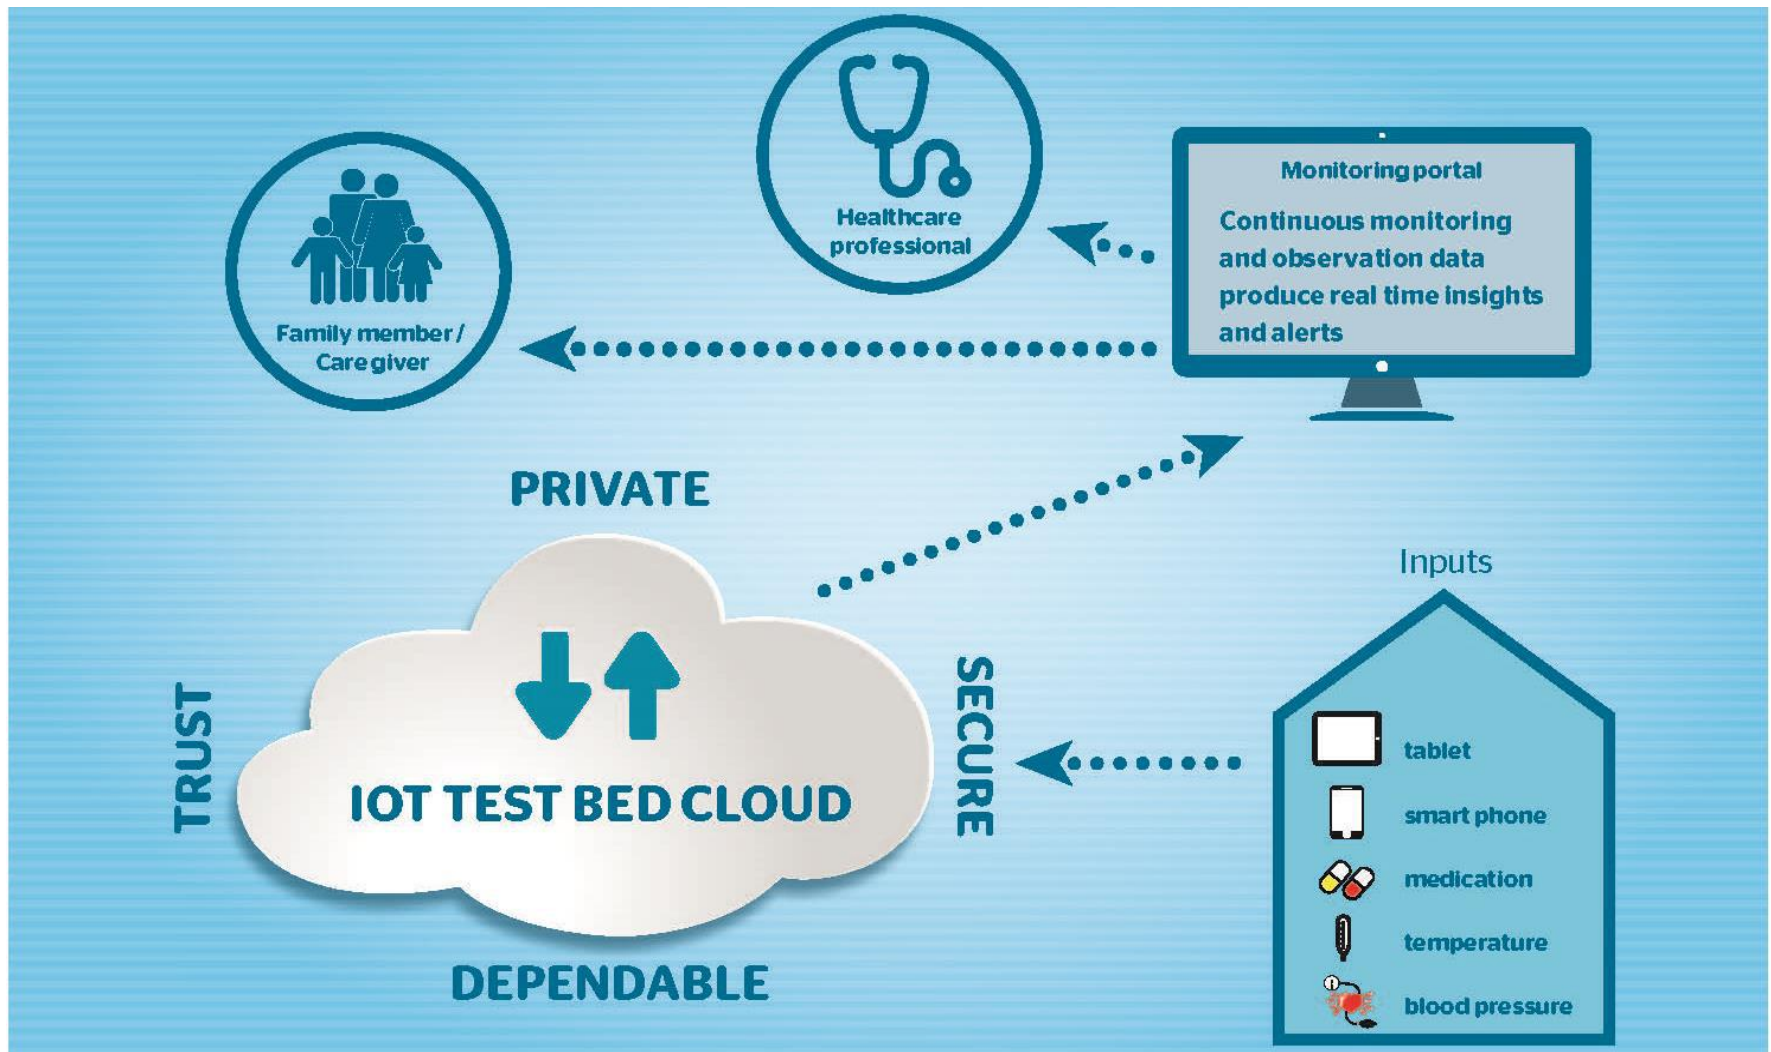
Healthcare professional

Monitoring portal

Continuous monitoring and observation data produce real time insights and alerts

Family member / Care giver

PRIVATE

TRUST

IOT TEST BED CLOUD

SECURE

DEPENDABLE

Inputs

tablet

smart phone

medication

temperature

blood pressure